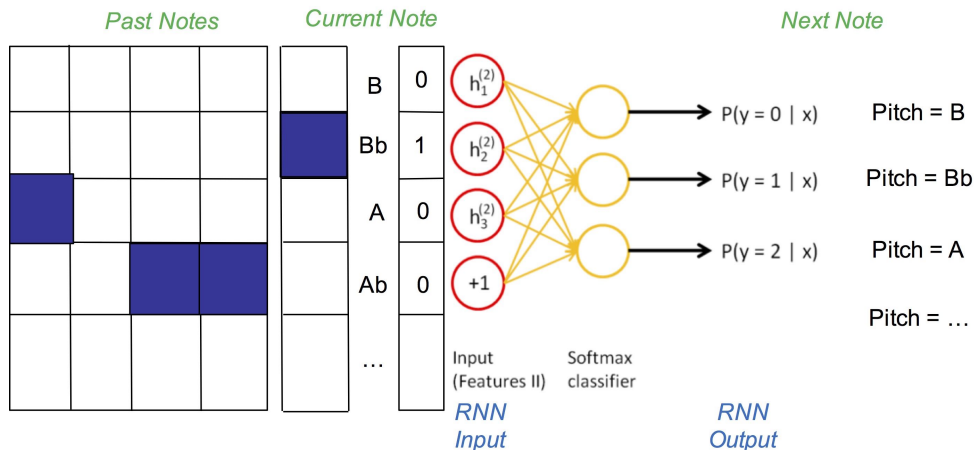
Past Notes

Current Note

Next Note

| B | 0 |
|---|---|
| Bb | 1 |
| A | 0 |
| Ab | 0 |
| … | |

$h_1^{(2)}$
$h_2^{(2)}$
$h_3^{(2)}$
+1

P(y = 0 | x)
P(y = 1 | x)
P(y = 2 | x)

Pitch = B
Pitch = Bb
Pitch = A
Pitch = …

Input (Features II)

Softmax classifier

RNN Input

RNN Output